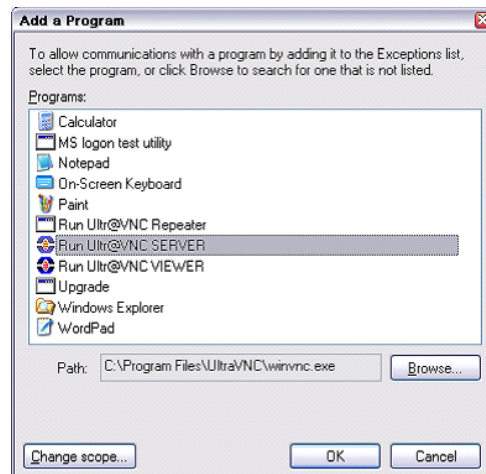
Add a Program

To allow communications with a program by adding it to the Exceptions list, select the program, or click Browse to search for one that is not listed.

Programs:

Calculator
MS logon test utility
Notepad
On-Screen Keyboard
Paint
Run Ultr@VNC Repeater
Run Ultr@VNC SERVER
Run Ultr@VNC VIEWER
Upgrade
Windows Explorer
WordPad

Path: C:\Program Files\UltraVNC\winvnc.exe

Browse...

Change scope...

OK

Cancel